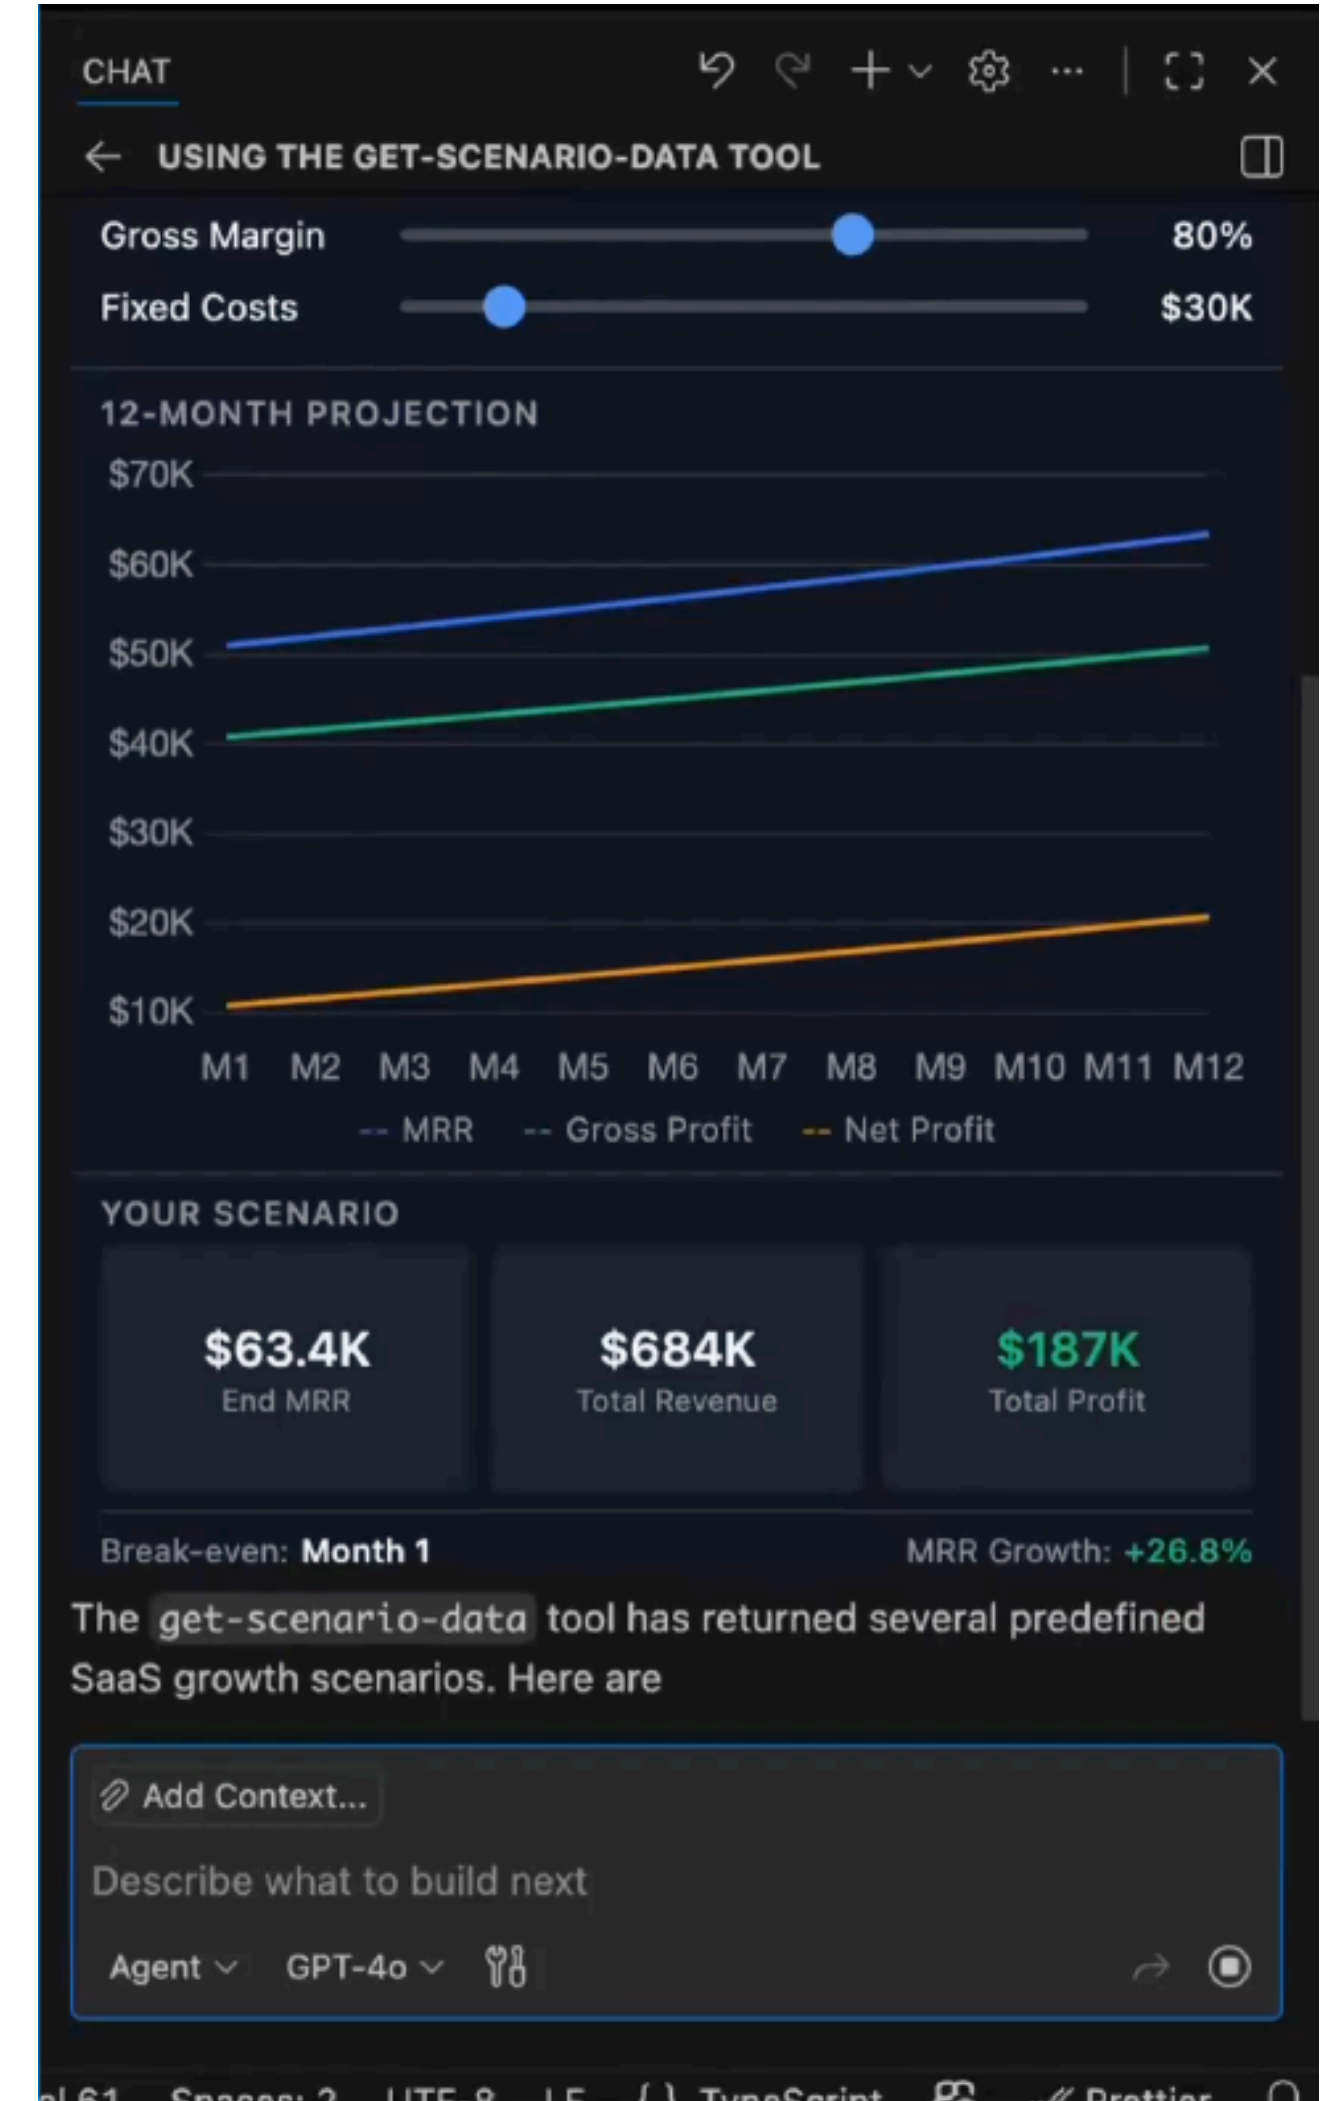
CHAT

USING THE GET-SCENARIO-DATA TOOL

Gross Margin 80%
Fixed Costs $30K

12-MONTH PROJECTION

$70K
$60K
$50K
$40K
$30K
$20K
$10K

M1 M2 M3 M4 M5 M6 M7 M8 M9 M10 M11 M12

-- MRR -- Gross Profit -- Net Profit

YOUR SCENARIO

$63.4K
End MRR

$684K
Total Revenue

$187K
Total Profit

Break-even: Month 1 MRR Growth: +26.8%

The `get-scenario-data` tool has returned several predefined SaaS growth scenarios. Here are

Add Context...

Describe what to build next

Agent GPT-4o

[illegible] Spaces: 2 UTF-8 LF { } TypeScript Prettier